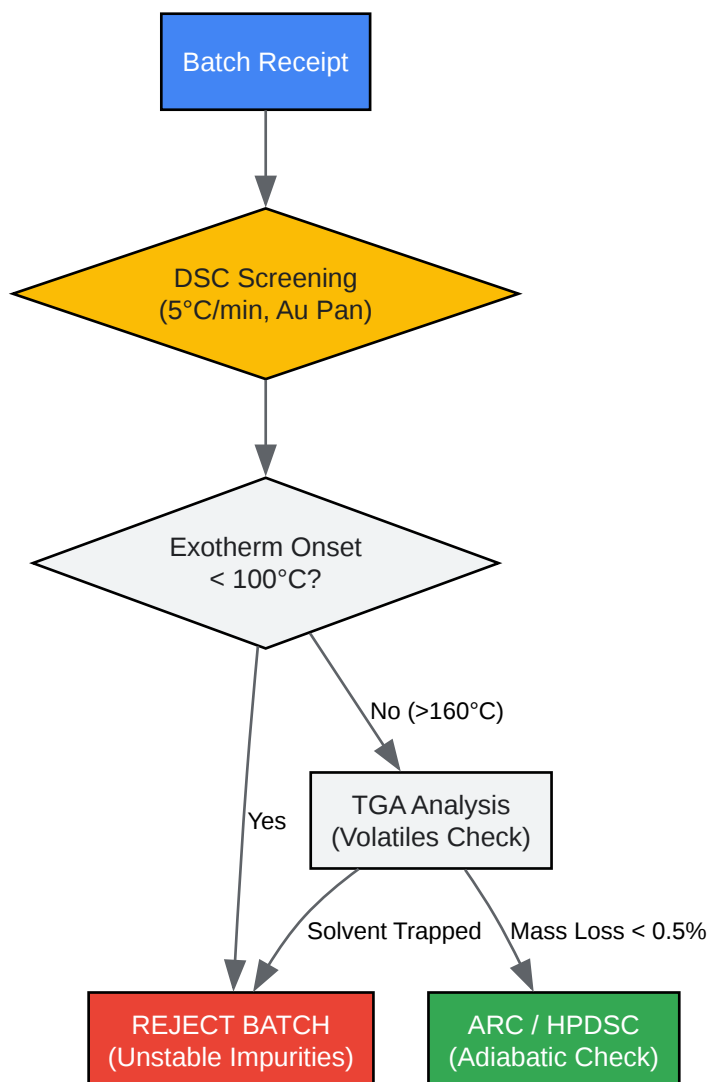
Batch Receipt

DSC Screening
(5°C/min, Au Pan)

Exotherm Onset
< 100°C?

Yes

No (>160°C)

TGA Analysis
(Volatiles Check)

Solvent Trapped

Mass Loss < 0.5%

REJECT BATCH
(Unstable Impurities)

ARC / HPDSC
(Adiabatic Check)